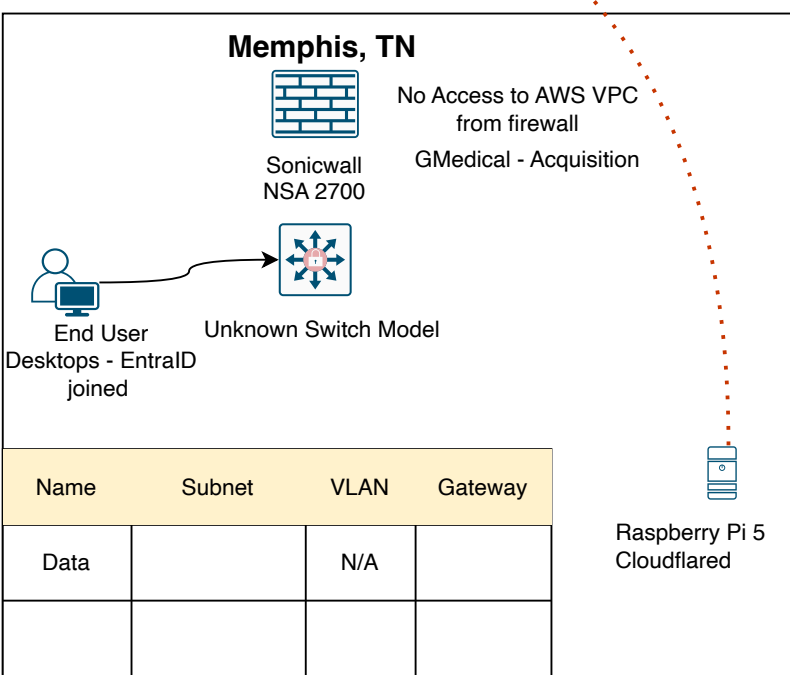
Memphis, TN

No Access to AWS VPC from firewall

GMedical - Acquisition

Sonicwall NSA 2700

End User Desktops - EntraID joined

Unknown Switch Model

| Name | Subnet | VLAN | Gateway |
|---|---|---|---|
| Data | | N/A | |
| | | | |

Raspberry Pi 5 Cloudflared